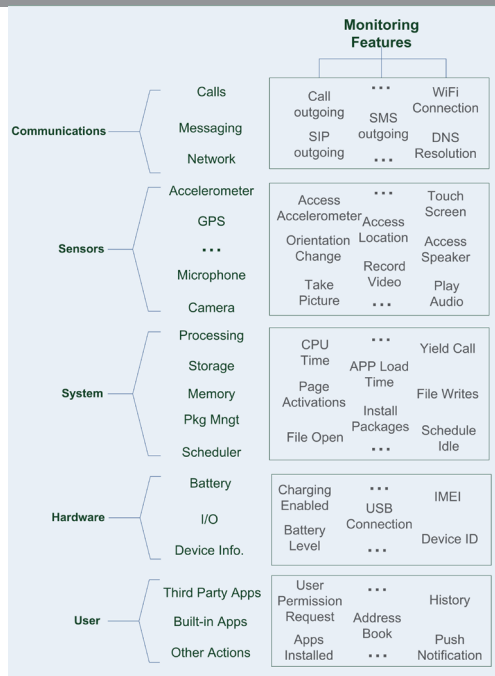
Monitoring Features

Communications
Calls
Messaging
Network

Call outgoing
...
SMS outgoing
...
WiFi Connection
SIP outgoing
DNS Resolution

Sensors
Accelerometer
GPS
...
Microphone
Camera

...
Access Accelerometer
Access Location
Touch Screen
Orientation Change
Record Video
Access Speaker
Take Picture
...
Play Audio

System
Processing
Storage
Memory
Pkg Mngt
Scheduler

CPU Time
...
APP Load Time
Yield Call
Page Activations
Install Packages
File Writes
File Open
...
Schedule Idle

Hardware
Battery
I/O
Device Info.

Charging Enabled
...
USB Connection
IMEI
Battery Level
...
Device ID

User
Third Party Apps
Built-in Apps
Other Actions

User Permission Request
...
Address Book
History
Apps Installed
...
Push Notification